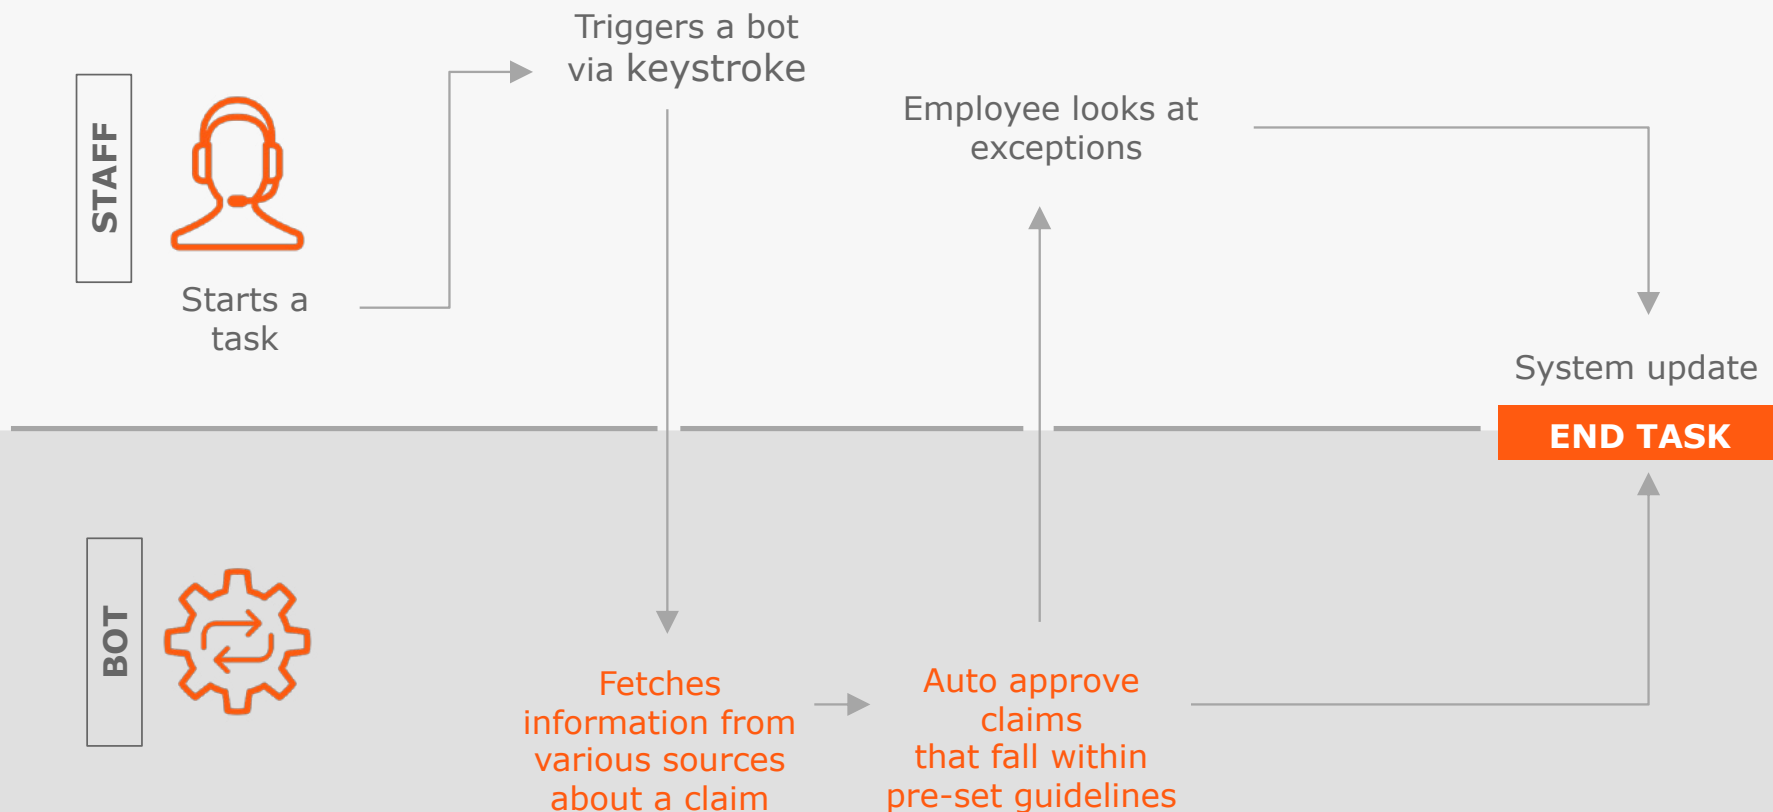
STAFF

Starts a task

Triggers a bot via keystroke

Employee looks at exceptions

System update

END TASK

BOT

Fetches information from various sources about a claim

Auto approve claims that fall within pre-set guidelines